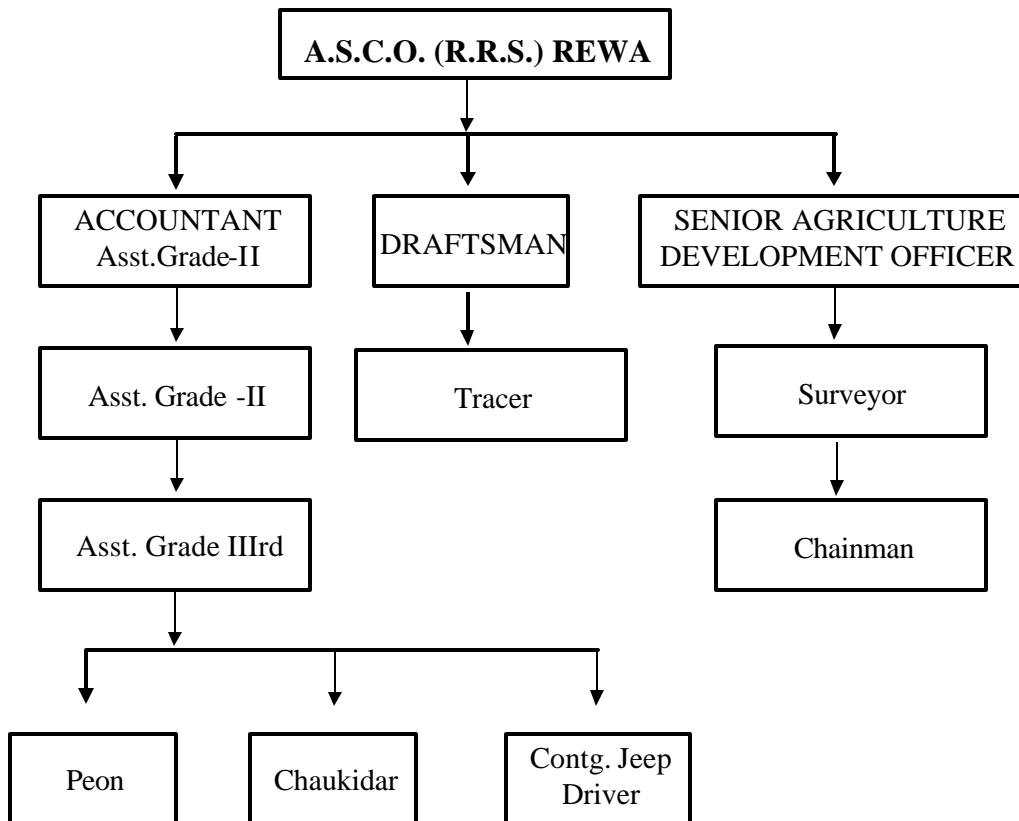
A.S.C.O. (R.R.S.) REWA

ACCOUNTANT
Asst.Grade-II

DRAFTSMAN

SENIOR AGRICULTURE
DEVELOPMENT OFFICER

Asst. Grade -II

Tracer

Surveyor

Asst. Grade IIIrd

Chainman

Peon

Chaukidar

Contg. Jeep
Driver